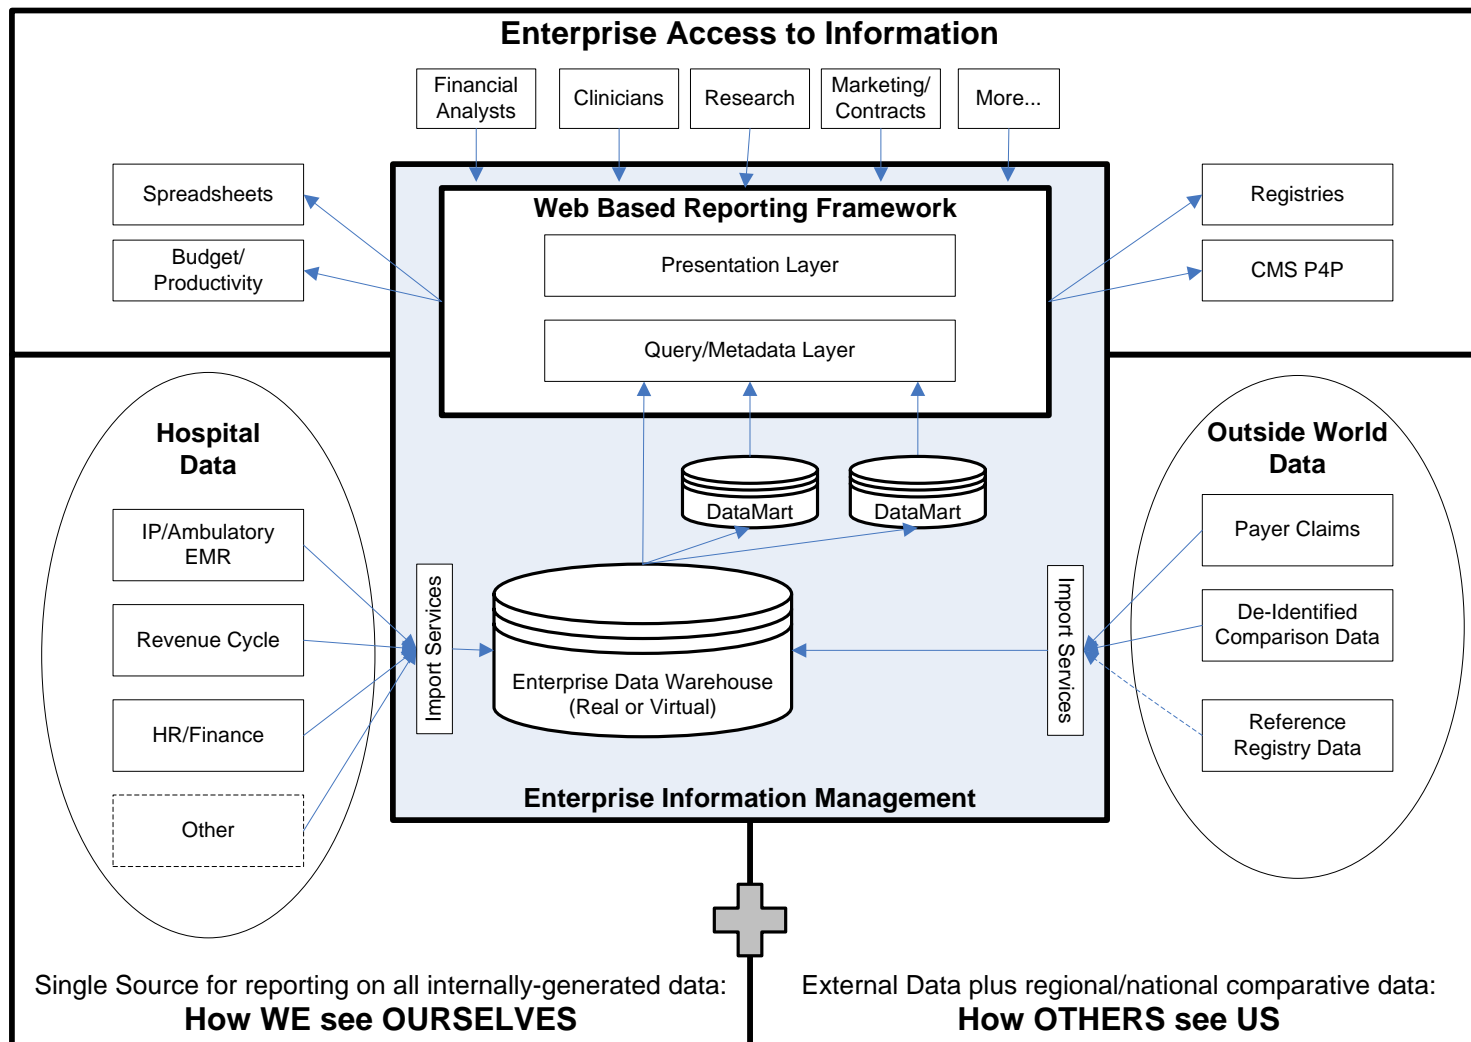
Enterprise Access to Information

Financial Analysts

Clinicians

Research

Marketing/ Contracts

More...

Spreadsheets

Budget/ Productivity

Web Based Reporting Framework

Presentation Layer

Query/Metadata Layer

Registries

CMS P4P

Hospital Data

IP/Ambulatory EMR

Revenue Cycle

HR/Finance

Other

Import Services

DataMart

DataMart

Enterprise Data Warehouse (Real or Virtual)

Import Services

Outside World Data

Payer Claims

De-Identified Comparison Data

Reference Registry Data

Enterprise Information Management

Single Source for reporting on all internally-generated data:
How WE see OURSELVES

External Data plus regional/national comparative data:
How OTHERS see US